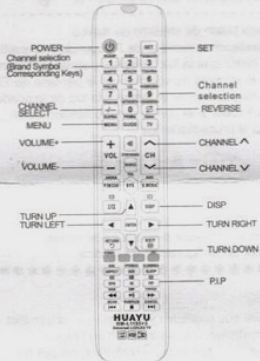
POWER
SET
Channel selection (Brand Symbol Corresponding Keys)
1
2
3
7
8
9
Channel selection
CHANNEL SELECT
0
REVERSE
MENU
VOLUME+
VOL
CH
CHANNEL ^
VOLUME-
CHANNEL v
DISP
TURN UP
TURN LEFT
TURN RIGHT
TURN DOWN
P.I.P
HUAYU